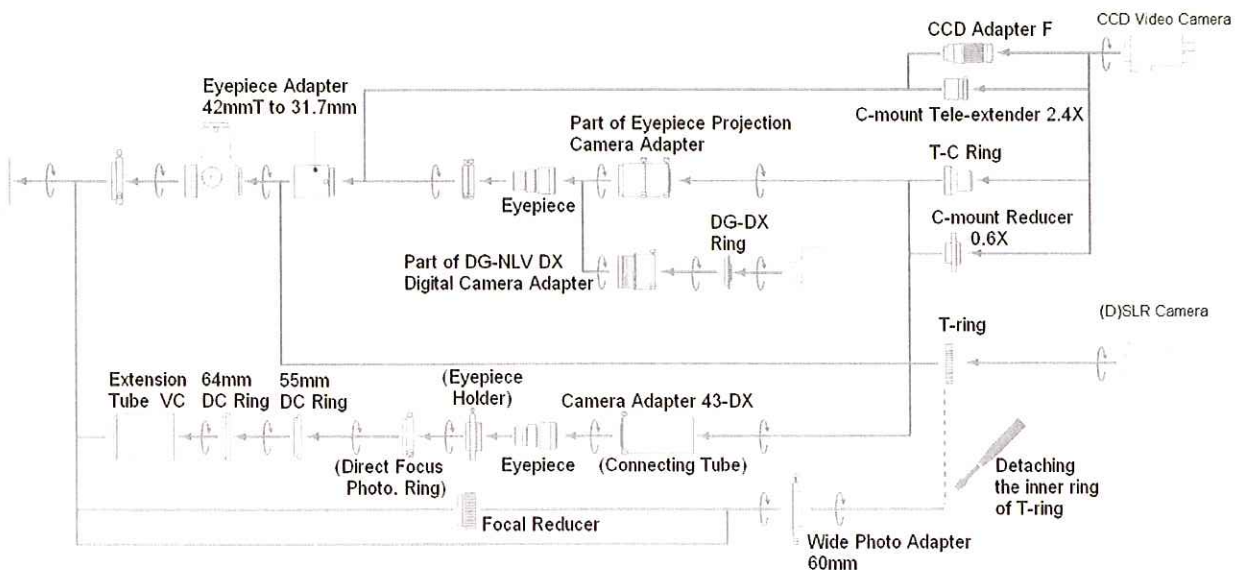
CCD Video Camera
CCD Adapter F
Eyepiece Adapter 42mmT to 31.7mm
C-mount Tele-extender 2.4X
Part of Eyepiece Projection Camera Adapter
T-C Ring
Eyepiece
DG-DX Ring
C-mount Reducer 0.6X
Part of DG-NLV DX Digital Camera Adapter
(D)SLR Camera
T-ring
Extension Tube VC
64mm DC Ring
55mm DC Ring
(Eyepiece Holder)
Camera Adapter 43-DX
Eyepiece
(Connecting Tube)
(Direct Focus Photo. Ring)
Detaching the inner ring of T-ring
Focal Reducer
Wide Photo Adapter 60mm